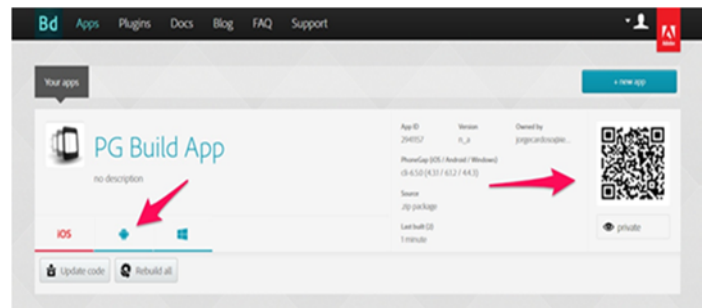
Bd Apps Plugins Docs Blog FAQ Support

Adobe

Your apps

+ new app

PG Build App

no description

App ID
294957

Version
n_a

Owned by
jorgecardosopie...

PhoneGap (iOS / Android / Windows)
cli-6.5.0 (4.3.1 / 6.1.2 / 4.4.3)

Source
.zip package

Last built (3)
1 minute

private

iOS

Update code

Rebuild all